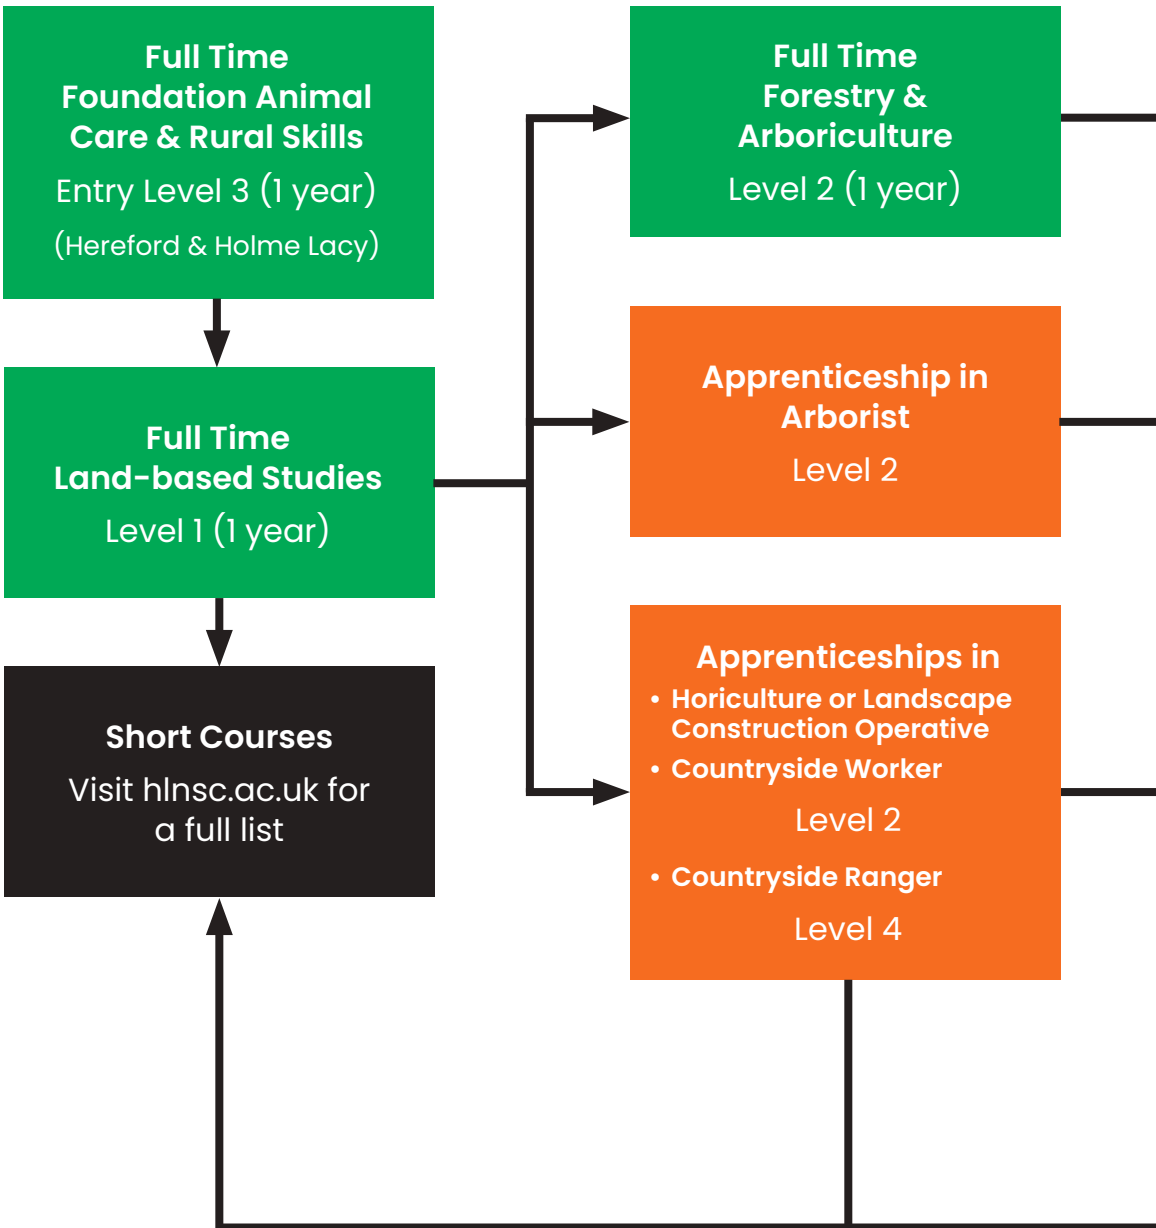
Full Time
Foundation Animal Care & Rural Skills
Entry Level 3 (1 year)
(Hereford & Holme Lacy)

Full Time
Land-based Studies
Level 1 (1 year)

Short Courses
Visit hlnsc.ac.uk for a full list

Full Time
Forestry & Arboriculture
Level 2 (1 year)

Apprenticeship in Arborist
Level 2

Apprenticeships in
• Horiculture or Landscape Construction Operative
• Countryside Worker
Level 2
• Countryside Ranger
Level 4